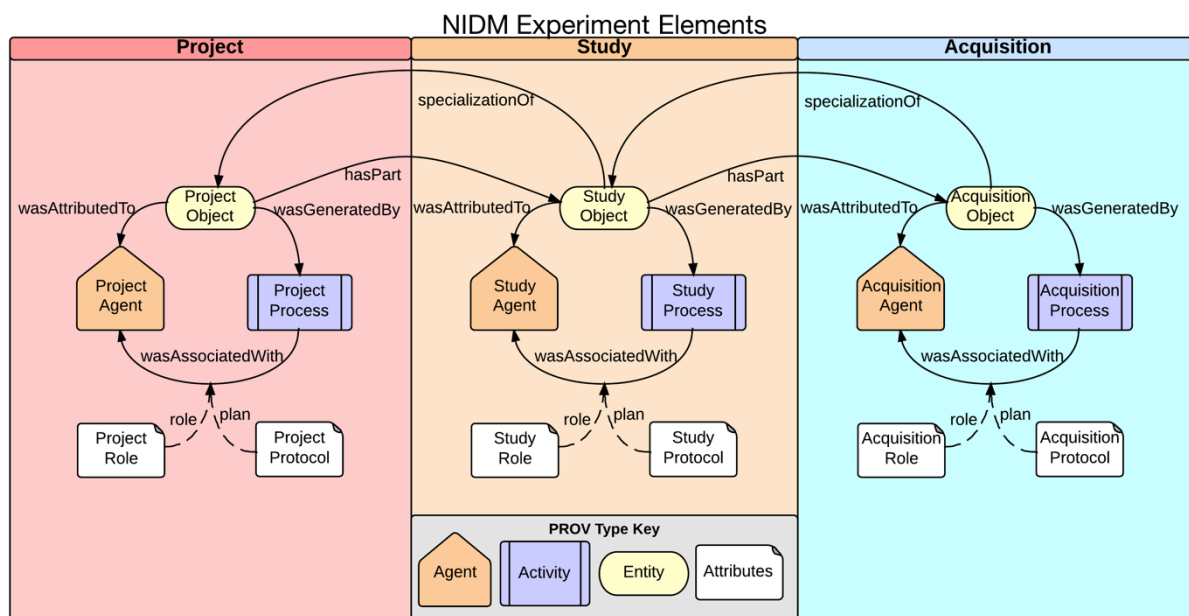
NIDM Experiment Elements

Project

Study

Acquisition

specializationOf

specializationOf

hasPart

hasPart

wasAttributedTo

Project Object

wasGeneratedBy

wasAttributedTo

Study Object

wasGeneratedBy

wasAttributedTo

Acquisition Object

wasGeneratedBy

Project Agent

Project Process

Study Agent

Study Process

Acquisition Agent

Acquisition Process

wasAssociatedWith

wasAssociatedWith

wasAssociatedWith

role

plan

role

plan

role

plan

Project Role

Project Protocol

Study Role

Study Protocol

Acquisition Role

Acquisition Protocol

PROV Type Key

Agent

Activity

Entity

Attributes